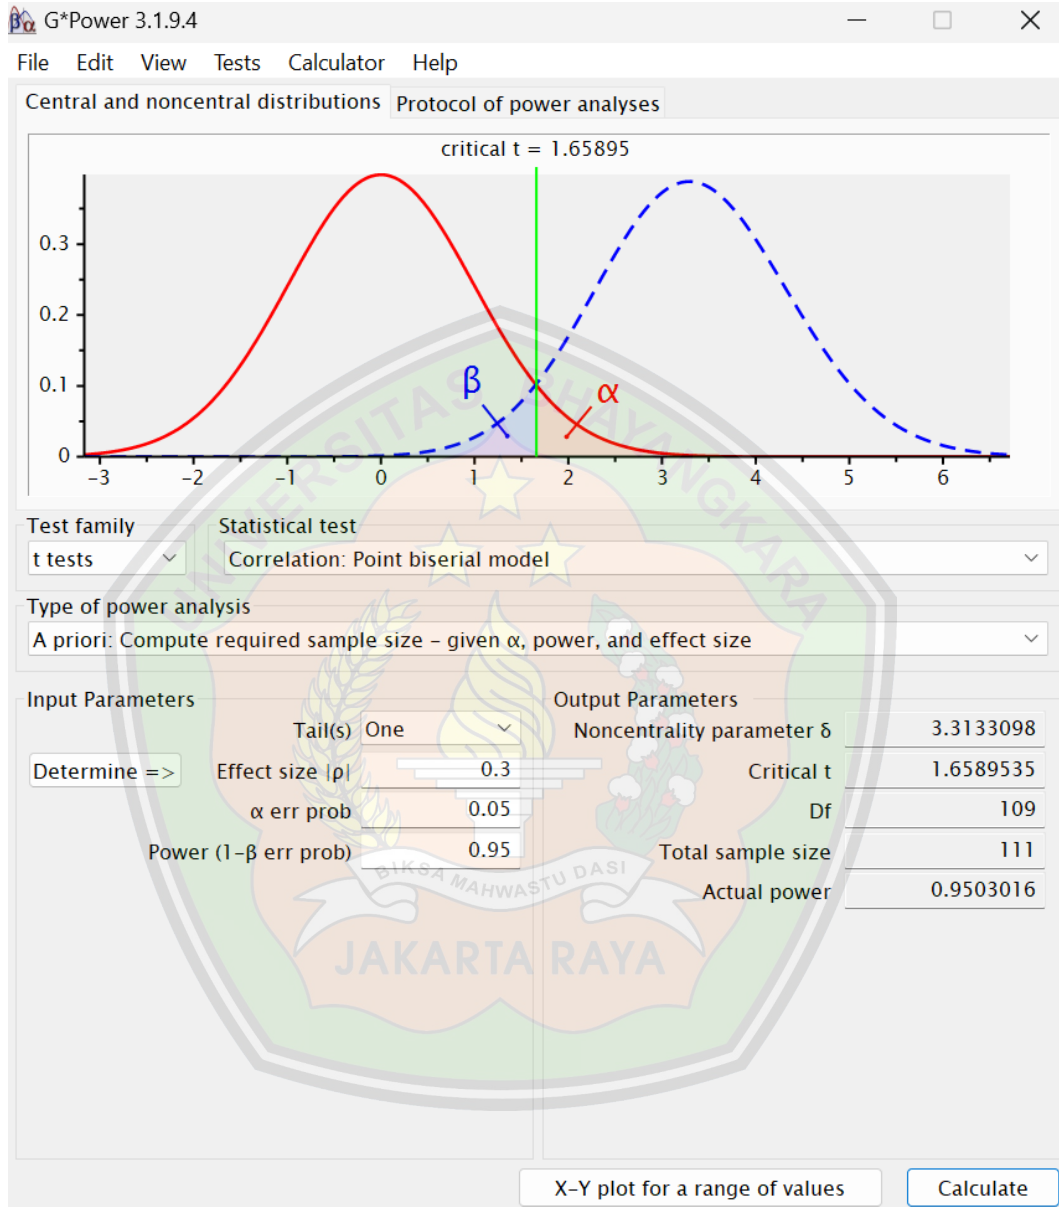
G*Power 3.1.9.4

File Edit View Tests Calculator Help

Central and noncentral distributions | Protocol of power analyses

critical t = 1.65895

0.3
0.2
0.1
0

β α

−3 −2 −1 0 1 2 3 4 5 6

UNIVERSITAS BHAYANGKARA
BIKSA MAHWASTU DASI
JAKARTA RAYA

Test family
t tests

Statistical test
Correlation: Point biserial model

Type of power analysis
A priori: Compute required sample size – given α, power, and effect size

Input Parameters

Tail(s) One
Determine => Effect size |ρ| 0.3
α err prob 0.05
Power (1−β err prob) 0.95

Output Parameters

Noncentrality parameter δ 3.3133098
Critical t 1.6589535
Df 109
Total sample size 111
Actual power 0.9503016

X-Y plot for a range of values
Calculate